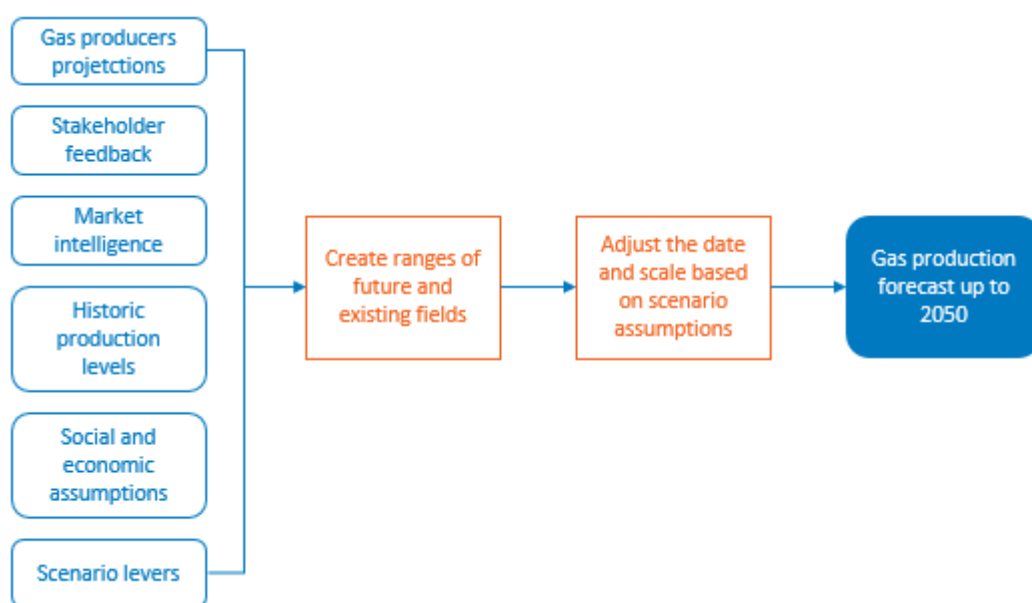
Gas producers projetctions

Stakeholder feedback

Market intelligence

Historic production levels

Social and economic assumptions

Scenario levers

Create ranges of future and existing fields

Adjust the date and scale based on scenario assumptions

Gas production forecast up to 2050